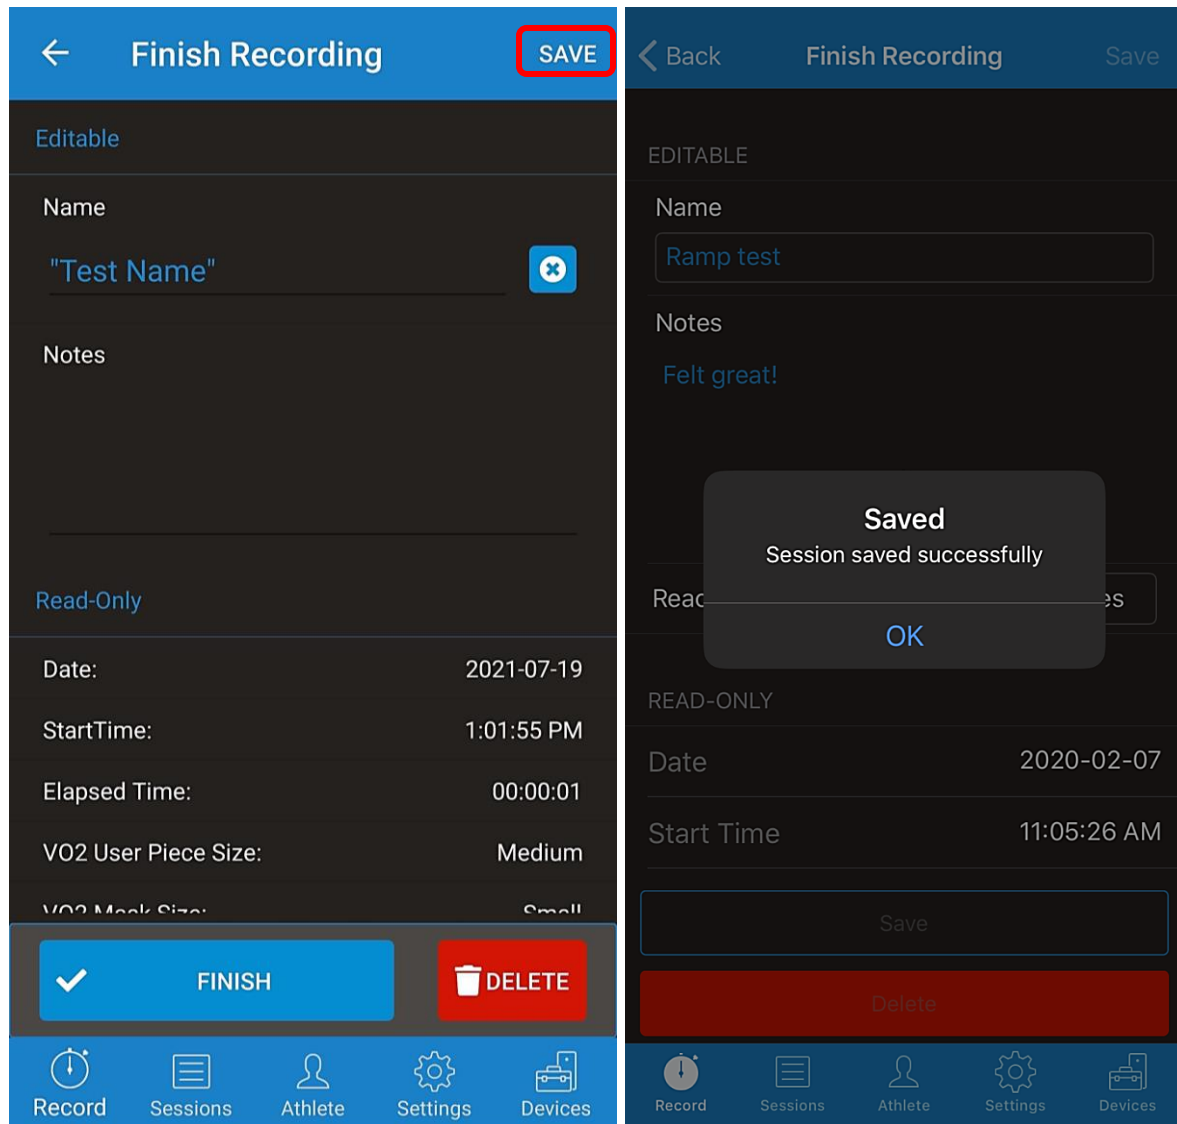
Finish Recording SAVE

Editable

Name

"Test Name"

Notes

Read-Only

Date: 2021-07-19

StartTime: 1:01:55 PM

Elapsed Time: 00:00:01

VO2 User Piece Size: Medium

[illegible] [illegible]

FINISH

DELETE

Record Sessions Athlete Settings Devices

Back Finish Recording Save

EDITABLE

Name

Ramp test

Notes

Felt great!

Saved

Session saved successfully

OK

Reac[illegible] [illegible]es

READ-ONLY

Date 2020-02-07

Start Time 11:05:26 AM

Save

Delete

Record Sessions Athlete Settings Devices